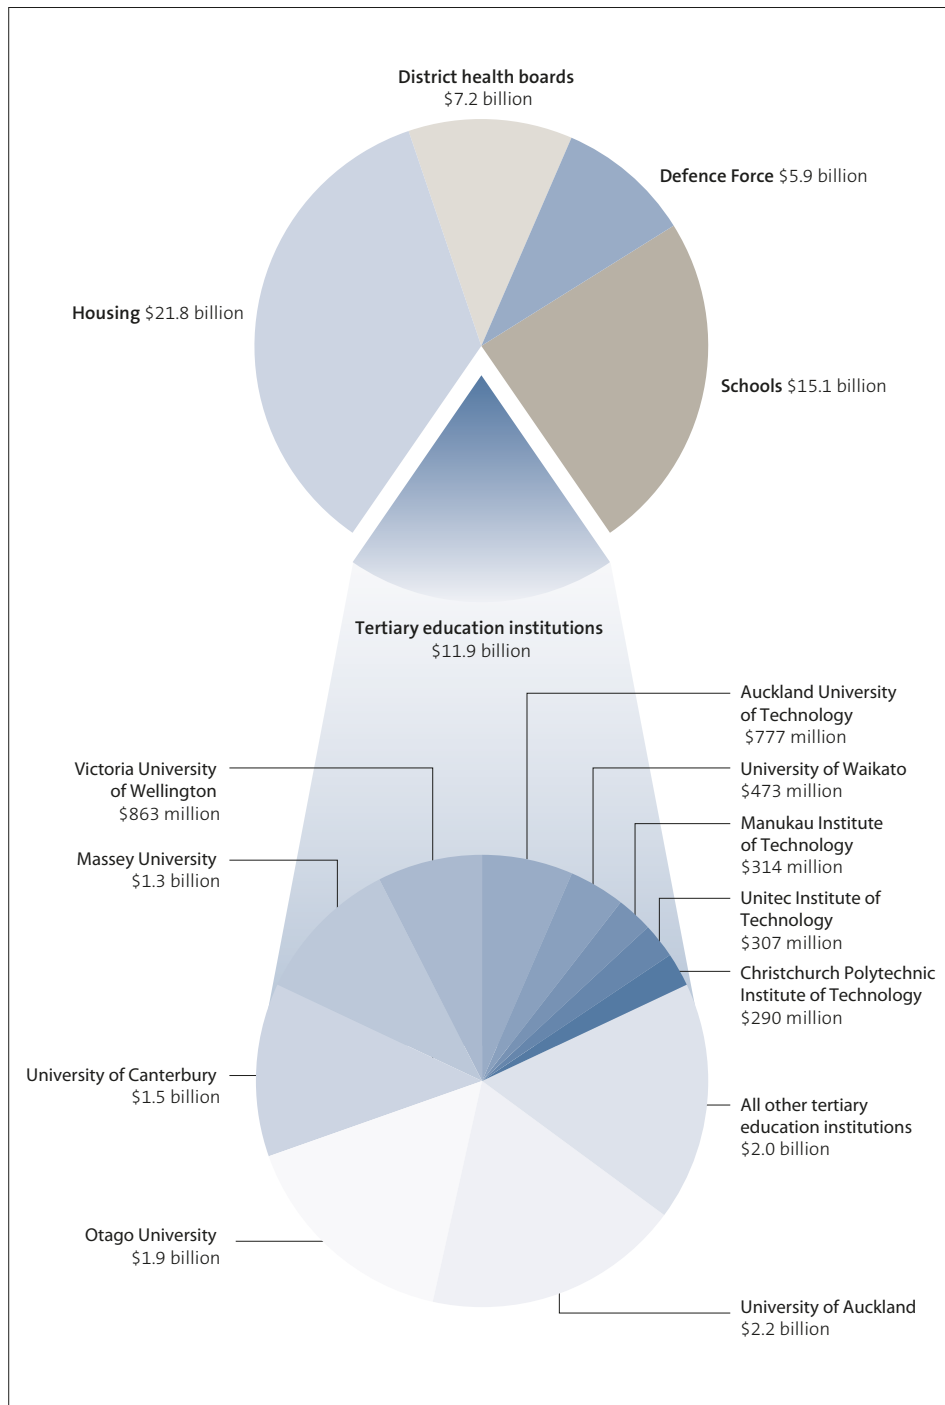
District health boards
$7.2 billion

Defence Force $5.9 billion

Housing $21.8 billion

Schools $15.1 billion

Tertiary education institutions
$11.9 billion

Auckland University of Technology
$777 million

Victoria University of Wellington
$863 million

University of Waikato
$473 million

Manukau Institute of Technology
$314 million

Massey University
$1.3 billion

Unitec Institute of Technology
$307 million

Christchurch Polytechnic Institute of Technology
$290 million

University of Canterbury
$1.5 billion

All other tertiary education institutions
$2.0 billion

Otago University
$1.9 billion

University of Auckland
$2.2 billion